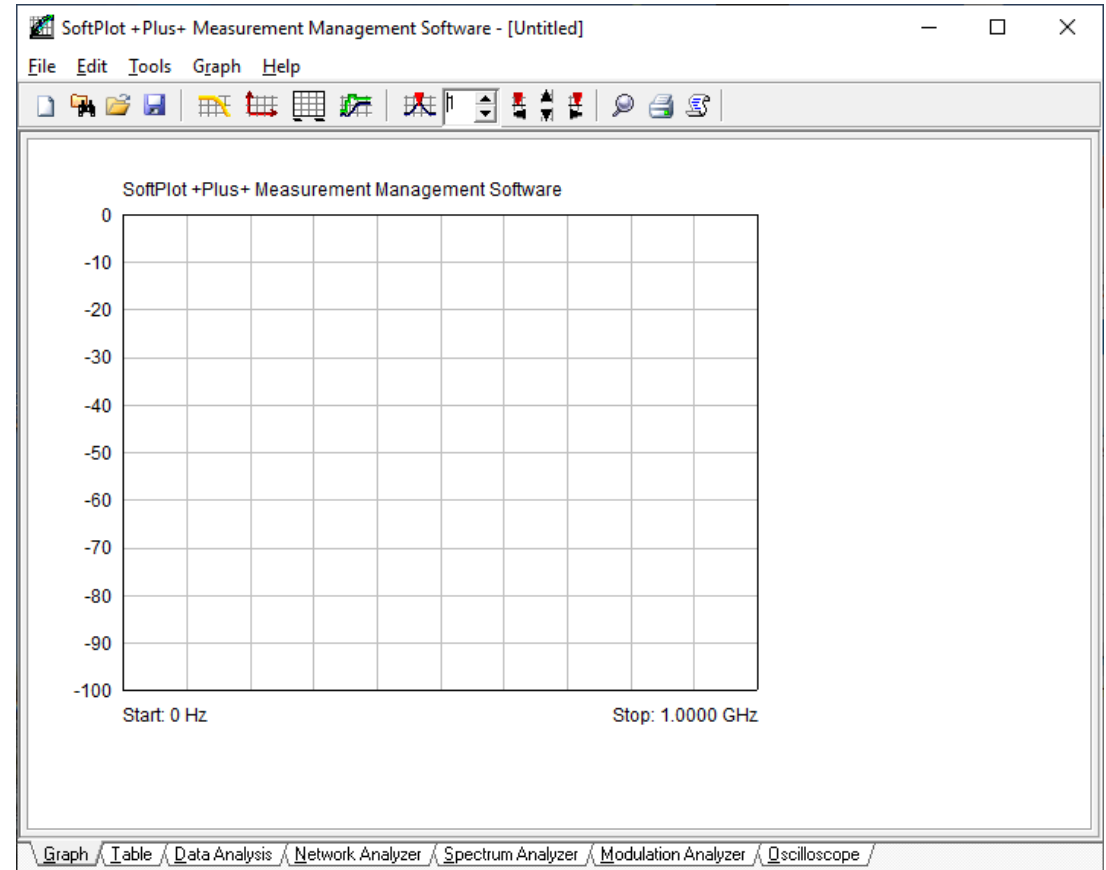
SoftPlot +Plus+ Measurement Management Software - [Untitled]

File Edit Tools Graph Help

1

SoftPlot +Plus+ Measurement Management Software

0
-10
-20
-30
-40
-50
-60
-70
-80
-90
-100

Start: 0 Hz

Stop: 1.0000 GHz

Graph Table Data Analysis Network Analyzer Spectrum Analyzer Modulation Analyzer Oscilloscope